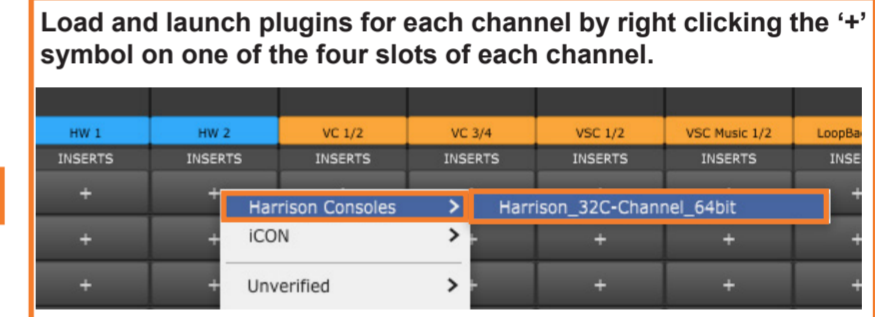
Load and launch plugins for each channel by right clicking the '+' symbol on one of the four slots of each channel.

| HW 1 | HW 2 | VC 1/2 | VC 3/4 | VSC 1/2 | VSC Music 1/2 | LoopBa |
|---|---|---|---|---|---|---|
| INSERTS | INSERTS | INSERTS | INSERTS | INSERTS | INSERTS | INSE |
| + | + | | | | | + |
| + | + | | | + | + | + |
| + | + | | | + | + | + |

Harrison Consoles >
iCON >
Unverified >

Harrison_32C-Channel_64bit